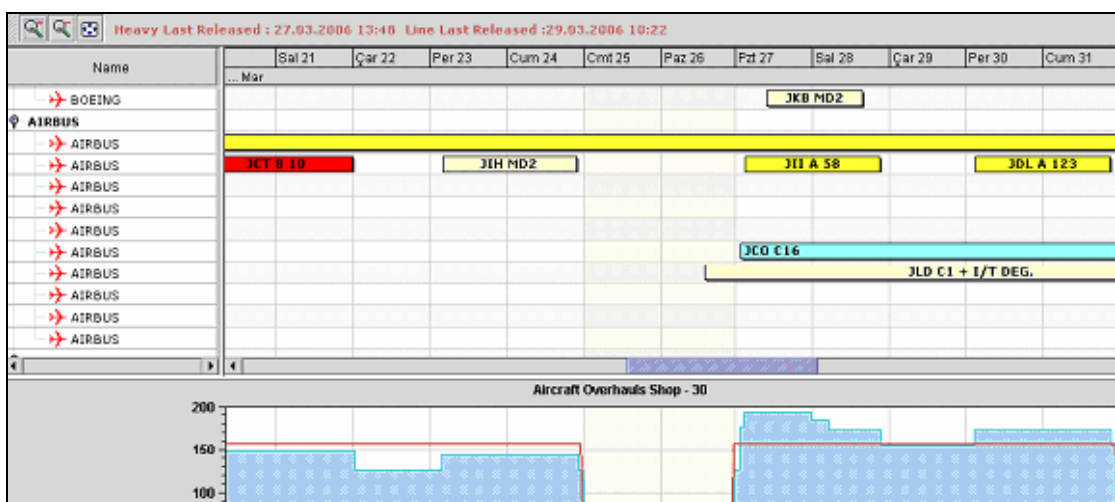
Heavy Last Released : 27.03.2006 13:48 Line Last Released :29.03.2006 10:22

| Name | Sal 21 | Çar 22 | Per 23 | Cum 24 | Cmt 25 | Paz 26 | Pzt 27 | Sal 28 | Çar 29 | Per 30 | Cum 31 |
|---|---|---|---|---|---|---|---|---|---|---|---|

... Mar

BOEING
JKB MD2
AIRBUS
AIRBUS
AIRBUS
JCT B 10
JIH MD2
JII A 58
JDL A 123
AIRBUS
AIRBUS
AIRBUS
AIRBUS
JCO C16
AIRBUS
JLD C1 + I/T DEG.
AIRBUS
AIRBUS
AIRBUS

Aircraft Overhauls Shop - 30

200
150
100